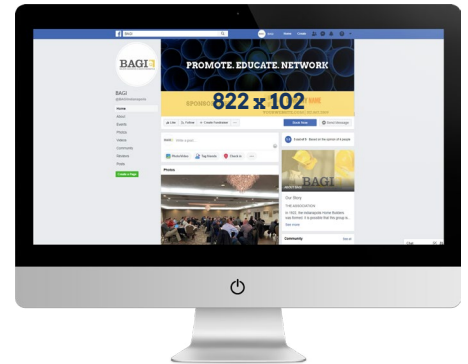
BAGI

BAGI
@BAGI

Home
About
Events
Photos
Videos
Community
Reviews
Posts
Create a Page

Home
Create

PROMOTE. EDUCATE. NETWORK

SPONSOR
822 x 102

Like
Follow
Create Fundraiser
Book Now
Send Message

Photo/Video
Tag Friends
Check in

Photos

BAGI

Our Story

THE ASSOCIATION

In 1922, the Indianapolis Home Builders was formed. It is possible that this group is...

See more

Community
See All

Chat